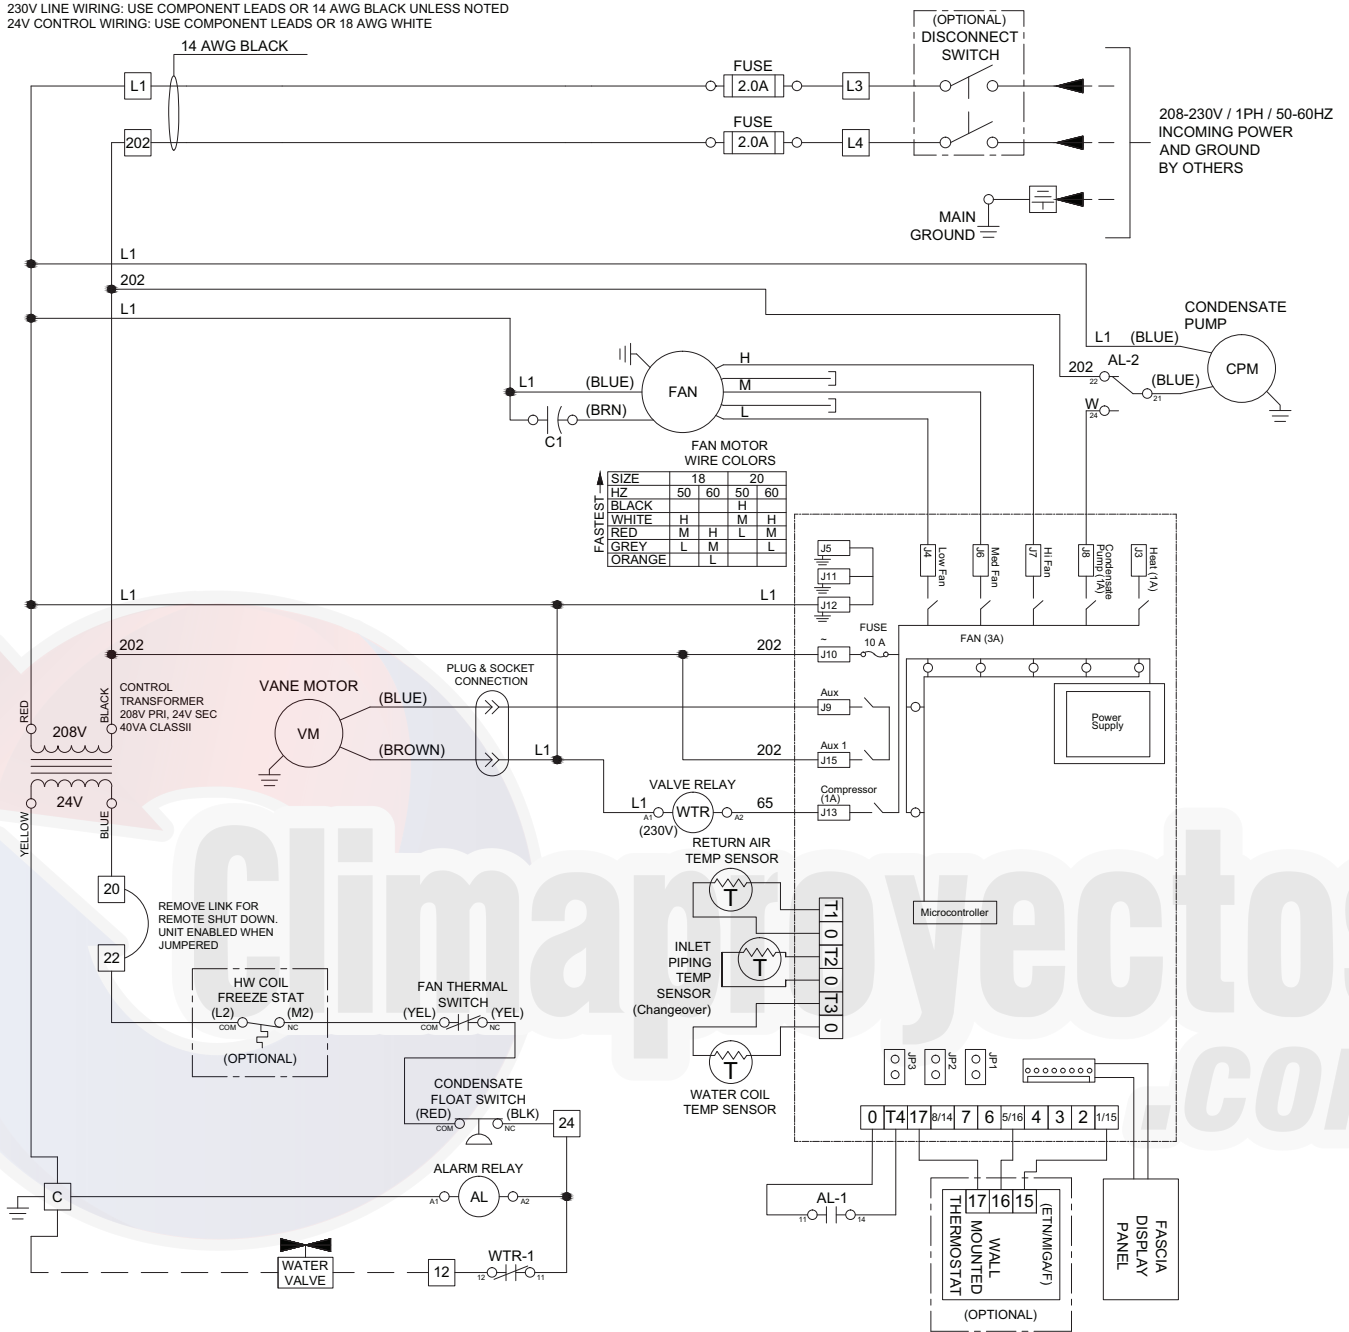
230V LINE WIRING: USE COMPONENT LEADS OR 14 AWG BLACK UNLESS NOTED
24V CONTROL WIRING: USE COMPONENT LEADS OR 18 AWG WHITE

14 AWG BLACK
L1
202
FUSE
2.0A
FUSE
2.0A
L3
L4
(OPTIONAL)
DISCONNECT
SWITCH
208-230V / 1PH / 50-60HZ
INCOMING POWER
AND GROUND
BY OTHERS
MAIN
GROUND

L1
202
L1
CONDENSATE
PUMP
L1 (BLUE)
202 AL-2
22
(BLUE)
21
CPM
W
24

L1 (BLUE)
FAN
H
M
L
(BRN)
C1

FAN MOTOR
WIRE COLORS

FASTEST

| SIZE | 18 | | 20 | |
|---|---|---|---|---|
| HZ | 50 | 60 | 50 | 60 |
| BLACK | | | H | |
| WHITE | H | | M | H |
| RED | M | H | L | M |
| GREY | L | M | | L |
| ORANGE | | L | | |

J5
J11
J12
J4 Low Fan
J6 Med Fan
J7 Hi Fan
J8 Condensate Pump (1A)
J3 Heat (1A)
L1
L1
FAN (3A)
202
202
FUSE
10 A
J10
Aux
J9
Aux 1
J15
202
Power Supply
CONTROL
TRANSFORMER
208V PRI, 24V SEC
40VA CLASSII
RED
BLACK
208V
24V
YELLOW
BLUE
VANE MOTOR
VM
(BLUE)
(BROWN)
PLUG & SOCKET
CONNECTION
L1
VALVE RELAY
L1
A1
WTR
A2
65
(230V)
Compressor
(1A)
J13
RETURN AIR
TEMP SENSOR
T
20
REMOVE LINK FOR
REMOTE SHUT DOWN.
UNIT ENABLED WHEN
JUMPERED
22
INLET
PIPING
TEMP
SENSOR
(Changeover)
T
T1
0
T2
0
T3
0
Microcontroller
HW COIL
FREEZE STAT
(L2) (M2)
COM NC
(OPTIONAL)
FAN THERMAL
SWITCH
(YEL) (YEL)
COM NC
T
WATER COIL
TEMP SENSOR
JP3
JP2
JP1
CONDENSATE
FLOAT SWITCH
(RED) (BLK)
COM NC
24
0 T4 17 8/14 7 6 5/16 4 3 2 1/15
ALARM RELAY
A1
AL
A2
C
AL-1
11 14
17 16 15
WALL
MOUNTED
THERMOSTAT
(ETN/MIGA/F)
(OPTIONAL)
FASCIA
DISPLAY
PANEL
WATER
VALVE
12
WTR-1
12 11
Climaproyectos.com